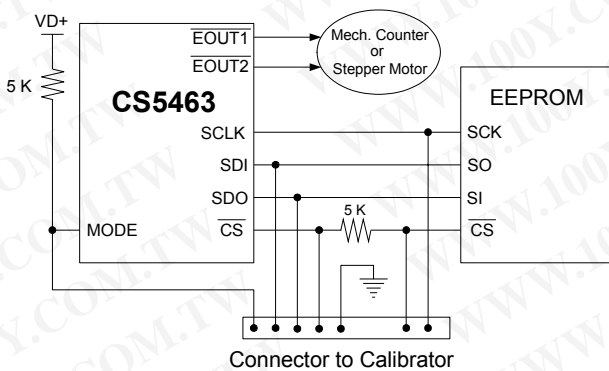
VD+

5 K

CS5463

$\overline{EOUT1}$

$\overline{EOUT2}$

Mech. Counter or Stepper Motor

SCLK

SDI

SDO

MODE

$\overline{CS}$

5 K

EEPROM

SCK

SO

SI

$\overline{CS}$

Connector to Calibrator

WWW.100Y.COM.TW